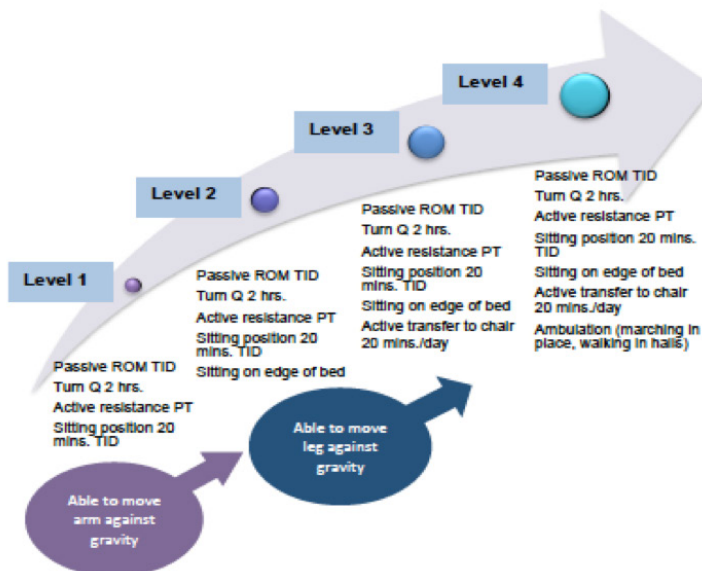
Level 1

Passive ROM TID
Turn Q 2 hrs.
Active resistance PT
Sitting position 20 mins. TID

Level 2

Passive ROM TID
Turn Q 2 hrs.
Active resistance PT
Sitting position 20 mins. TID
Sitting on edge of bed

Level 3

Passive ROM TID
Turn Q 2 hrs.
Active resistance PT
Sitting position 20 mins. TID
Sitting on edge of bed
Active transfer to chair 20 mins./day

Level 4

Passive ROM TID
Turn Q 2 hrs.
Active resistance PT
Sitting position 20 mins. TID
Sitting on edge of bed
Active transfer to chair 20 mins./day
Ambulation (marching in place, walking in halls)

Able to move arm against gravity

Able to move leg against gravity